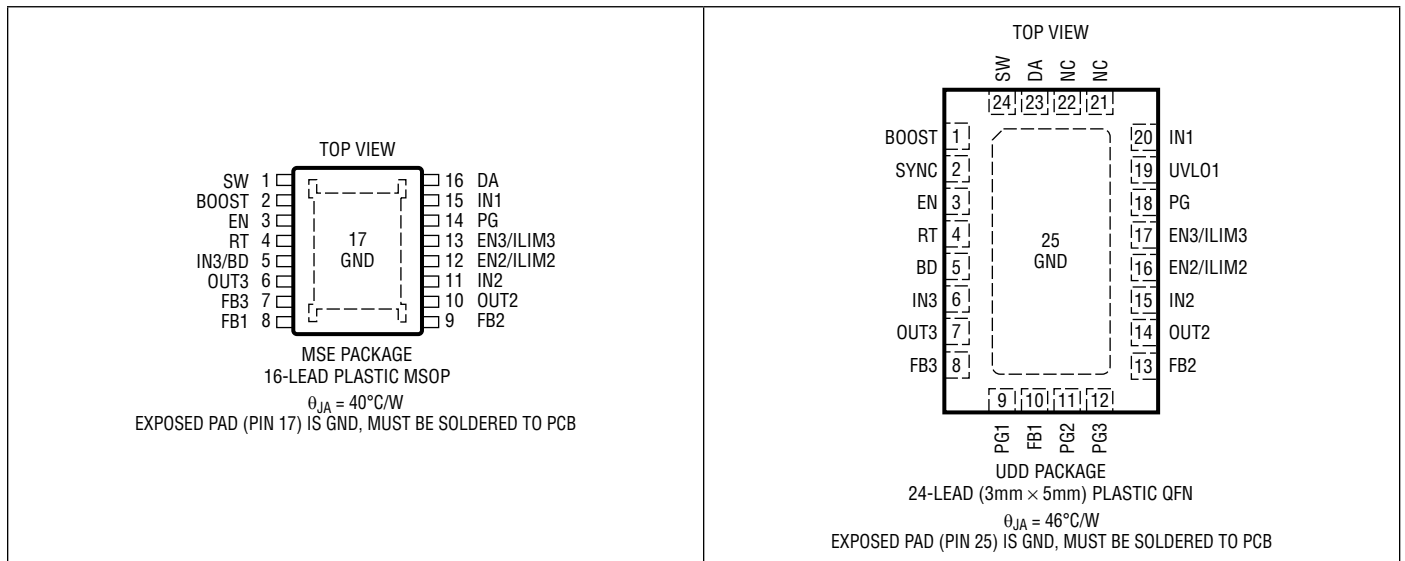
TOP VIEW

SW 1
BOOST 2
EN 3
RT 4
IN3/BD 5
OUT3 6
FB3 7
FB1 8

17
GND

16 DA
15 IN1
14 PG
13 EN3/ILIM3
12 EN2/ILIM2
11 IN2
10 OUT2
9 FB2

MSE PACKAGE
16-LEAD PLASTIC MSOP
$\theta_{JA} = 40°C/W$
EXPOSED PAD (PIN 17) IS GND, MUST BE SOLDERED TO PCB

TOP VIEW

SW DA NC NC
24 23 22 21

BOOST 1
SYNC 2
EN 3
RT 4
BD 5
IN3 6
OUT3 7
FB3 8

25
GND

20 IN1
19 UVLO1
18 PG
17 EN3/ILIM3
16 EN2/ILIM2
15 IN2
14 OUT2
13 FB2

9 10 11 12
PG1 FB1 PG2 PG3

UDD PACKAGE
24-LEAD (3mm × 5mm) PLASTIC QFN
$\theta_{JA} = 46°C/W$
EXPOSED PAD (PIN 25) IS GND, MUST BE SOLDERED TO PCB